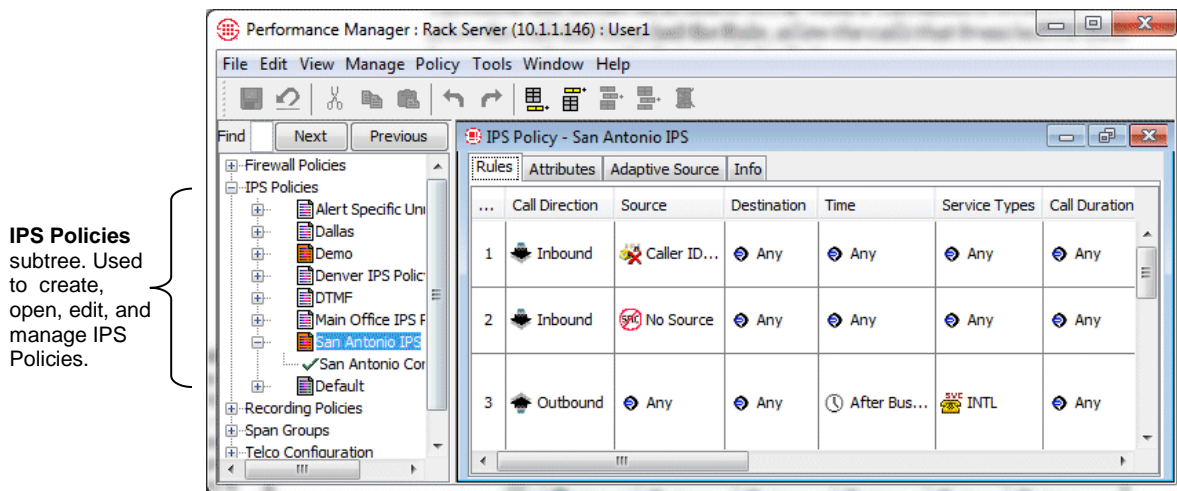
Performance Manager : Rack Server (10.1.1.146) : User1

File Edit View Manage Policy Tools Window Help

Find Next Previous

Firewall Policies
IPS Policies
Alert Specific Uni
Dallas
Demo
Denver IPS Polic
DTMF
Main Office IPS F
San Antonio IPS
San Antonio Cor
Default
Recording Policies
Span Groups
Telco Configuration

IPS Policies subtree. Used to create, open, edit, and manage IPS Policies.

IPS Policy - San Antonio IPS

Rules Attributes Adaptive Source Info

| ... | Call Direction | Source | Destination | Time | Service Types | Call Duration |
|---|---|---|---|---|---|---|
| 1 | Inbound | Caller ID... | Any | Any | Any | Any |
| 2 | Inbound | No Source | Any | Any | Any | Any |
| 3 | Outbound | Any | Any | After Bus... | INTL | Any |